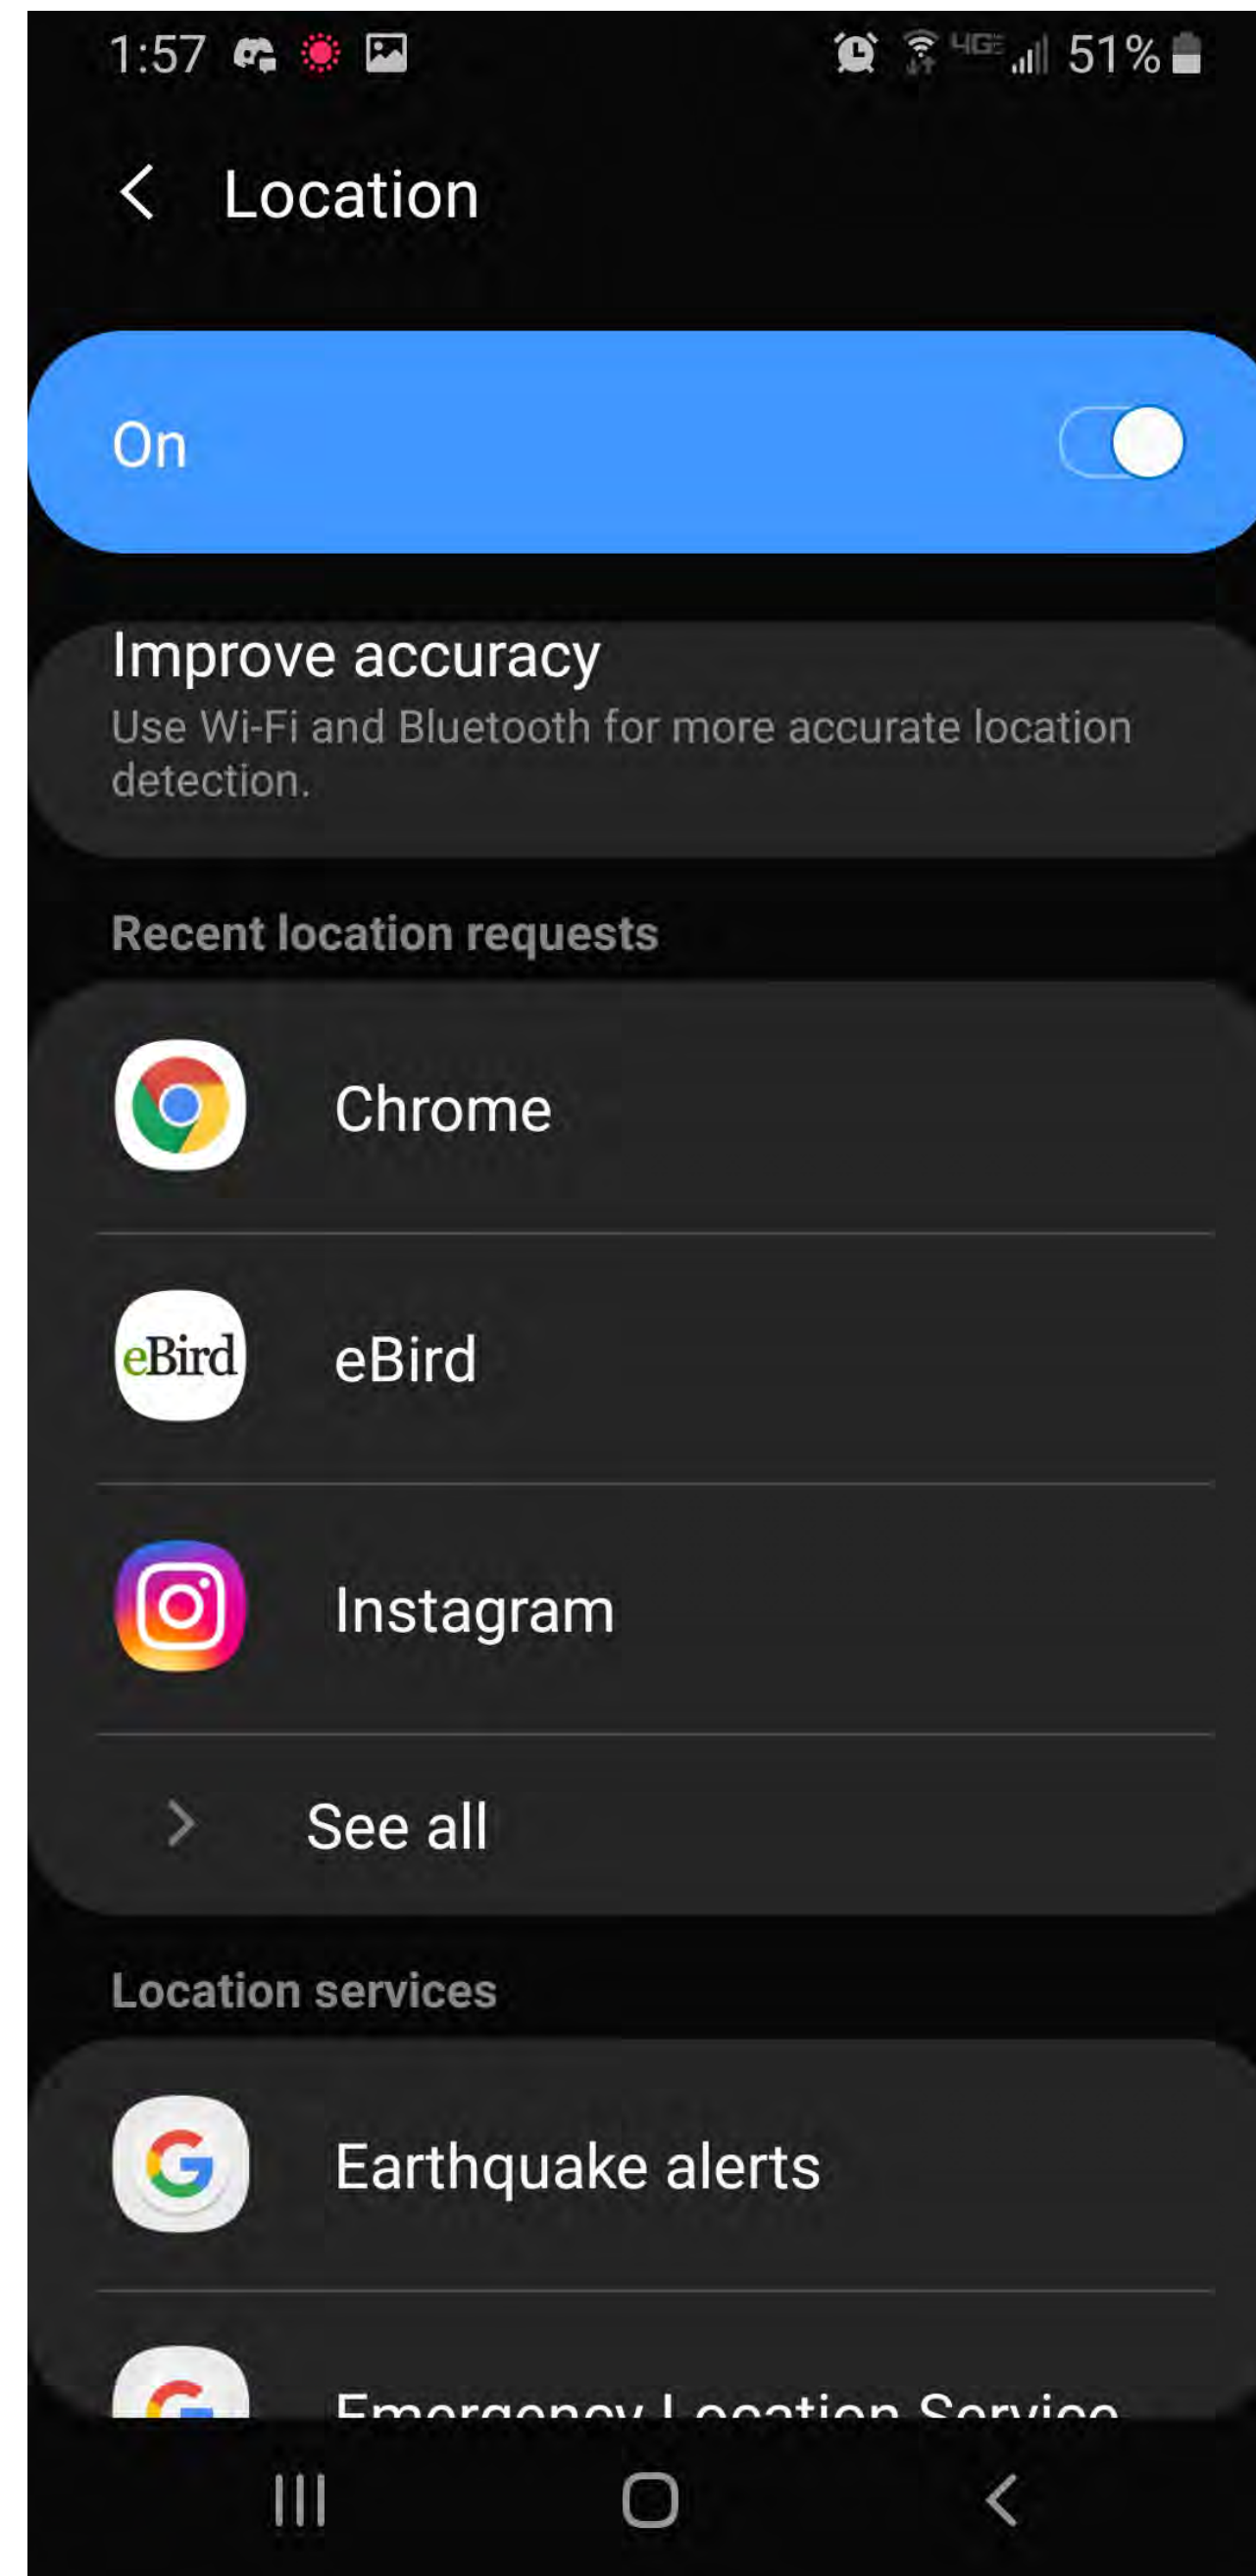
1:57 4G 51%

Location

On

Improve accuracy
Use Wi-Fi and Bluetooth for more accurate location detection.

Recent location requests

Chrome

eBird eBird

Instagram

See all

Location services

Earthquake alerts

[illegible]